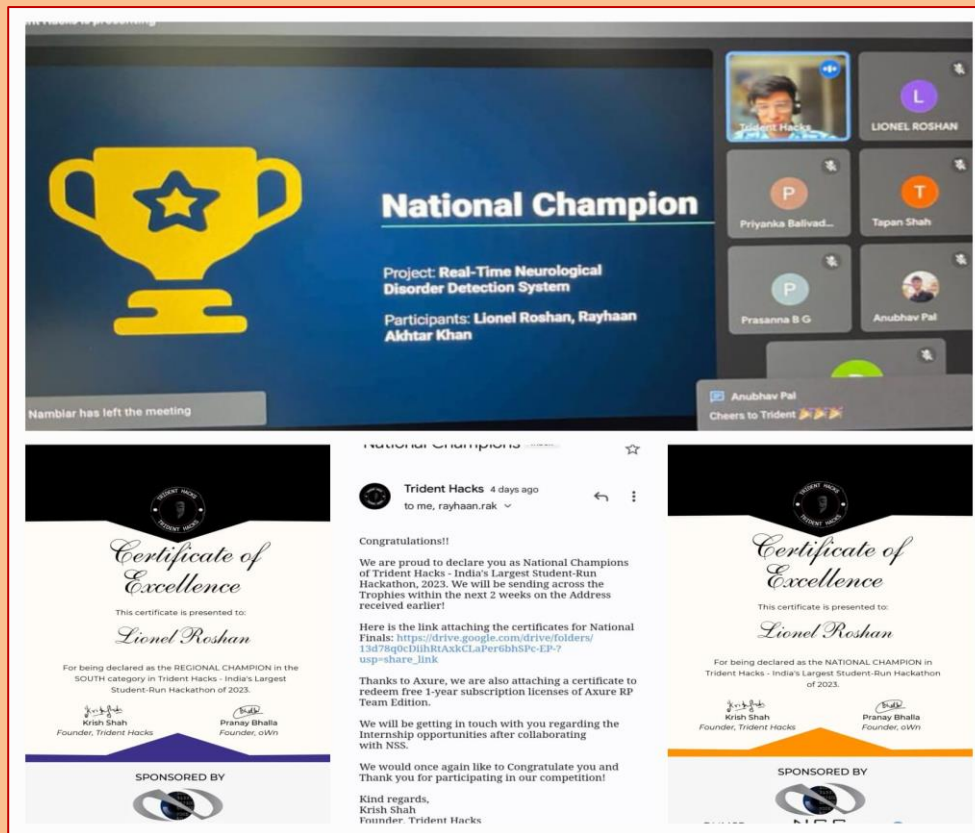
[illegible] is presenting

National Champion

Project: Real-Time Neurological Disorder Detection System

Participants: Lionel Roshan, Rayhaan Akhtar Khan

Trident Hacks

L
LIONEL ROSHAN

P
Priyanka Balivad...

T
Tapan Shah

P
Prasanna B G

Anubhav Pal

Nambiar has left the meeting

Anubhav Pal
Cheers to Trident 🎉🎉🎉

TRIDENT HACKS

Certificate of Excellence

This certificate is presented to:

Lionel Roshan

For being declared as the REGIONAL CHAMPION in the SOUTH category in Trident Hacks - India's Largest Student-Run Hackathon of 2023.

Krish Shah
Founder, Trident Hacks

Pranay Bhalla
Founder, oWn

SPONSORED BY

National Champions

Trident Hacks 4 days ago
to me, rayhaan.rak

Congratulations!!

We are proud to declare you as National Champions of Trident Hacks - India's Largest Student-Run Hackathon, 2023. We will be sending across the Trophies within the next 2 weeks on the Address received earlier!

Here is the link attaching the certificates for National Finals: https://drive.google.com/drive/folders/13d78q0cDiihRtAxkCLaPer6bhSPc-EP-?usp=share_link

Thanks to Axure, we are also attaching a certificate to redeem free 1-year subscription licenses of Axure RP Team Edition.

We will be getting in touch with you regarding the Internship opportunities after collaborating with NSS.

We would once again like to Congratulate you and Thank you for participating in our competition!

Kind regards,
Krish Shah
Founder, Trident Hacks

TRIDENT HACKS

Certificate of Excellence

This certificate is presented to:

Lionel Roshan

For being declared as the NATIONAL CHAMPION in Trident Hacks - India's Largest Student-Run Hackathon of 2023.

Krish Shah
Founder, Trident Hacks

Pranay Bhalla
Founder, oWn

SPONSORED BY